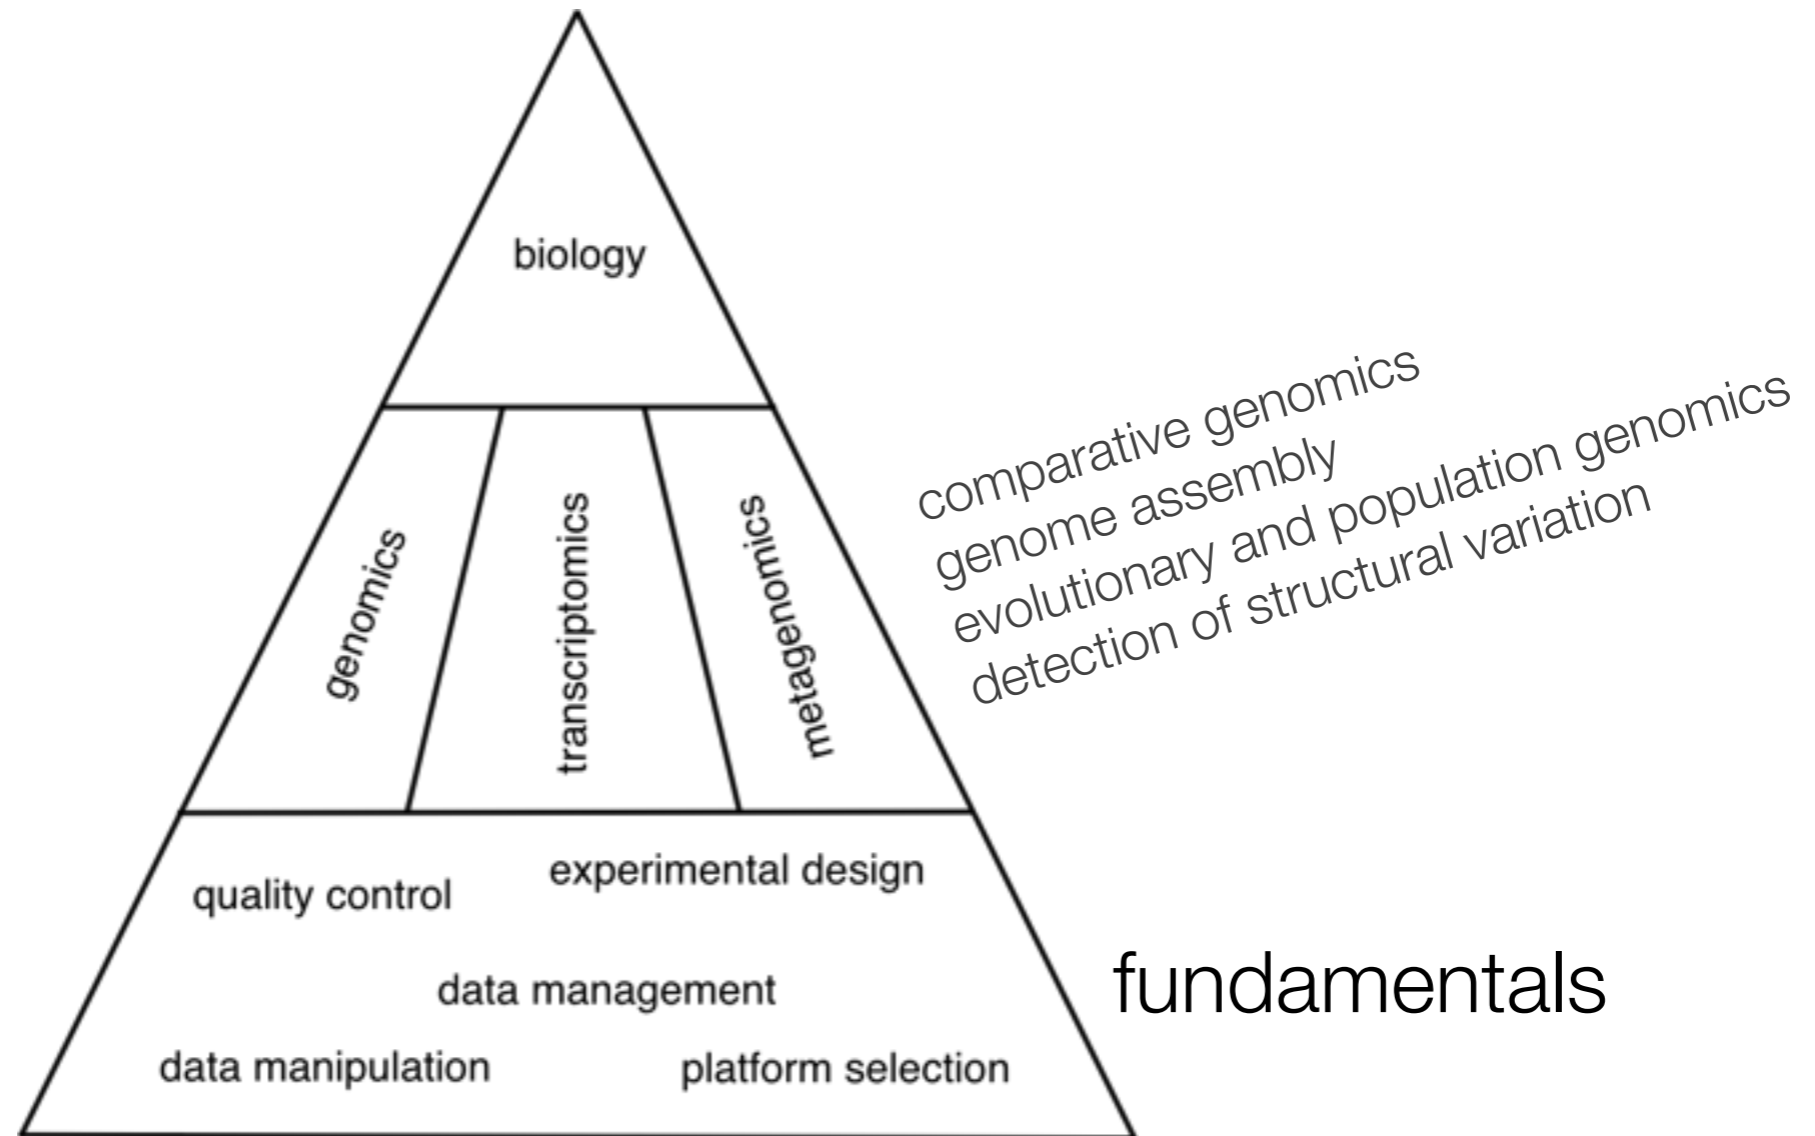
biology

genomics

transcriptomics

metagenomics

comparative genomics
genome assembly
evolutionary and population genomics
detection of structural variation

quality control

experimental design

data management

data manipulation

platform selection

fundamentals